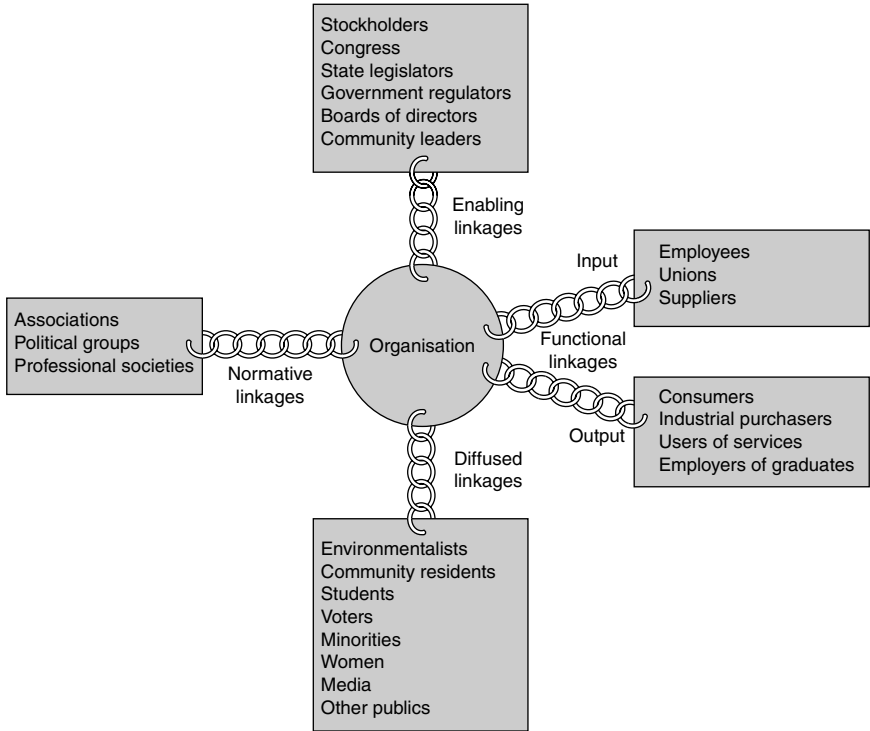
Stockholders
Congress
State legislators
Government regulators
Boards of directors
Community leaders

Enabling linkages

Input

Employees
Unions
Suppliers

Associations
Political groups
Professional societies

Organisation

Functional linkages

Normative linkages

Consumers
Industrial purchasers
Users of services
Employers of graduates

Output

Diffused linkages

Environmentalists
Community residents
Students
Voters
Minorities
Women
Media
Other publics